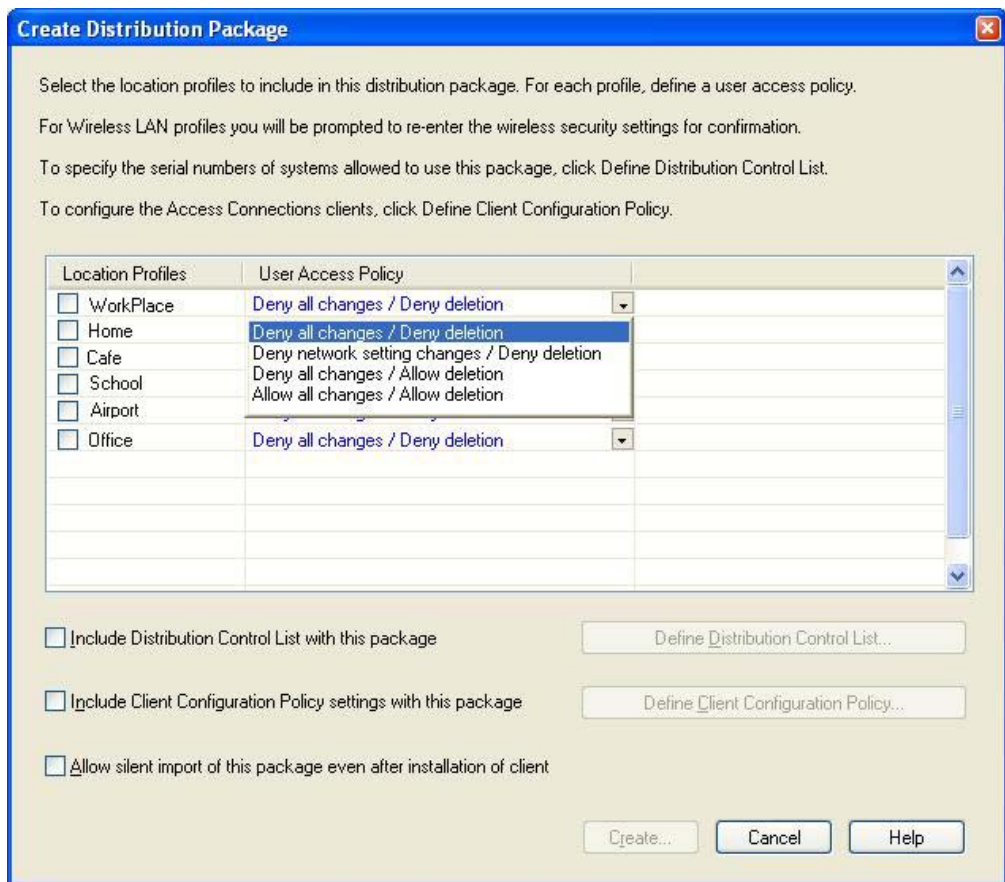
Create Distribution Package

Select the location profiles to include in this distribution package. For each profile, define a user access policy.

For Wireless LAN profiles you will be prompted to re-enter the wireless security settings for confirmation.

To specify the serial numbers of systems allowed to use this package, click Define Distribution Control List.

To configure the Access Connections clients, click Define Client Configuration Policy.

| Location Profiles | User Access Policy |
|---|---|
| WorkPlace | Deny all changes / Deny deletion |
| Home | Deny all changes / Deny deletion |
| Cafe | Deny network setting changes / Deny deletion |
| School | Deny all changes / Allow deletion |
| Airport | Allow all changes / Allow deletion |
| Office | Deny all changes / Deny deletion |

Include Distribution Control List with this package

Define Distribution Control List...

Include Client Configuration Policy settings with this package

Define Client Configuration Policy...

Allow silent import of this package even after installation of client

Create... Cancel Help